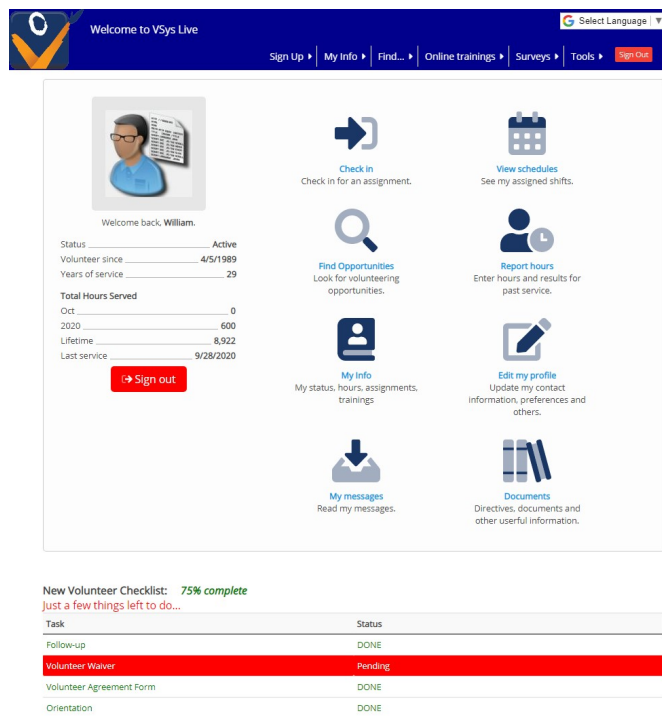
Welcome to VSys Live

Select Language ▼

Sign Up ▸ My Info ▸ Find... ▸ Online trainings ▸ Surveys ▸ Tools ▸ Sign Out

Welcome back, William.

| | |
|---|---|
| Status | Active |
| Volunteer since | 4/5/1989 |
| Years of service | 29 |

Total Hours Served

| | |
|---|---|
| Oct | 0 |
| 2020 | 600 |
| Lifetime | 8,922 |
| Last service | 9/28/2020 |

Sign out

Check in
Check in for an assignment.

View schedules
See my assigned shifts.

Find Opportunities
Look for volunteering opportunities.

Report hours
Enter hours and results for past service.

My Info
My status, hours, assignments, trainings

Edit my profile
Update my contact information, preferences and others.

My messages
Read my messages.

Documents
Directives, documents and other userful information.

New Volunteer Checklist: 75% complete
Just a few things left to do...

| Task | Status |
|---|---|
| Follow-up | DONE |
| Volunteer Waiver | Pending |
| Volunteer Agreement Form | DONE |
| Orientation | DONE |